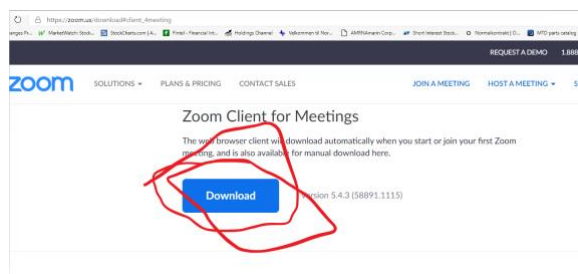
https://zoom.us/download#client_4meeting

anges Fr... MarketWatch: Stock... StockCharts.com | A... Fintel - Financial Int... Holdings Channel Velkommen til Nor... AMPNAmarin Corp... Short Interest Stock... Normalkontrakt | O... MTD parts catalog

REQUEST A DEMO 1.888

zoom SOLUTIONS ▾ PLANS & PRICING CONTACT SALES JOIN A MEETING HOST A MEETING ▾ S

Zoom Client for Meetings

The web browser client will download automatically when you start or join your first Zoom meeting, and is also available for manual download here.

Download

Version 5.4.3 (58891.1115)